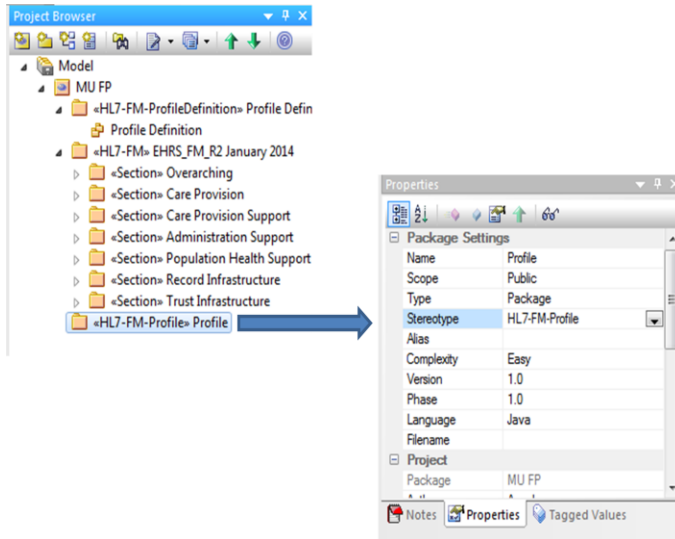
Project Browser

Model
MU FP
«HL7-FM-ProfileDefinition» Profile Defin
Profile Definition
«HL7-FM» EHRS_FM_R2 January 2014
«Section» Overarching
«Section» Care Provision
«Section» Care Provision Support
«Section» Administration Support
«Section» Population Health Support
«Section» Record Infrastructure
«Section» Trust Infrastructure
«HL7-FM-Profile» Profile

Properties

| Package Settings | |
|---|---|
| Name | Profile |
| Scope | Public |
| Type | Package |
| Stereotype | HL7-FM-Profile |
| Alias | |
| Complexity | Easy |
| Version | 1.0 |
| Phase | 1.0 |
| Language | Java |
| Filename | |
| Project | |
| Package | MU FP |
| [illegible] | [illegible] |

Notes | Properties | Tagged Values